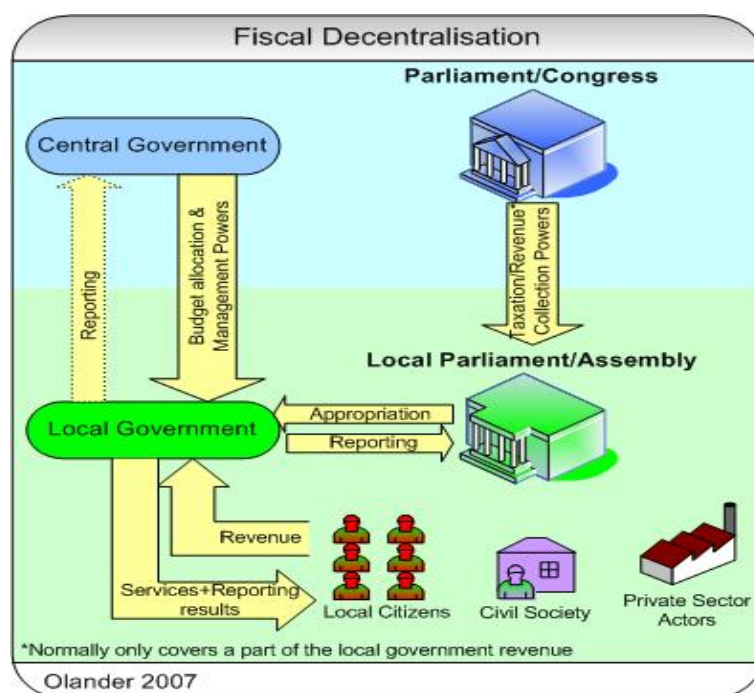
Fiscal Decentralisation

Parliament/Congress

Central Government

Reporting

Budget allocation & Management Powers

Taxation/Revenue* Collection Powers

Local Parliament/Assembly

Local Government

Appropriation

Reporting

Revenue

Services+Reporting results

Local Citizens

Civil Society

Private Sector Actors

*Normally only covers a part of the local government revenue

Olander 2007